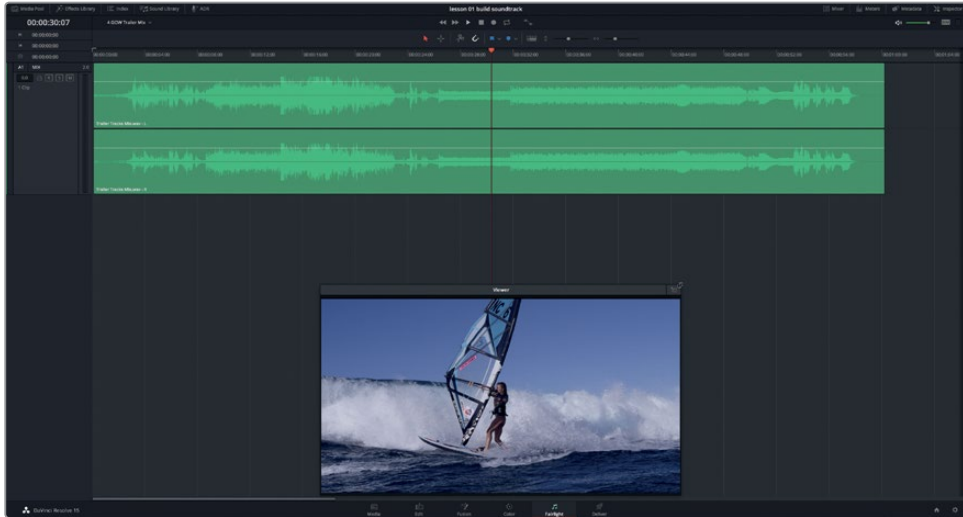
Media Pool | Effects Library | Index | Sound Library | ADR

lesson 01 build soundtrack

Mixer | Meters | Metadata | Inspector

00:00:30:07

4 GDW Trailer Mix

00:00:00:00

00:00:00:00

00:00:00:00

A1 SEN 2.0

Trailer Tracks Mixdown - L

Trailer Tracks Mixdown - R

Viewer

DaVinci Resolve 15

Media | Edit | Fusion | Color | Fairlight | Deliver